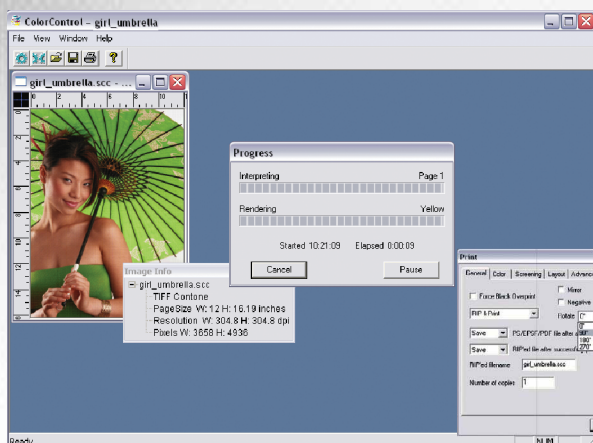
ColorControl - girl_umbrella

File View Window Help

girl_umbrella.scc - ...

Progress

Interpreting Page 1

Rendering Yellow

Started 10:21:09 Elapsed 0:00:09

Cancel Pause

Image Info

girl_umbrella.scc

TIFF Contone

Page Size W: 12 H: 16.19 inches

Resolution W: 304.8 H: 304.8 dpi

Pixels W: 3658 H: 4936

Print

General Color Screening Layout Advanc

Force Black Overprint

Mirror

Negative

RIP & Print

Rotate 0°

0°

90°

180°

270°

Save PS/EPS/PDF file after s

Save RIPed file after successf

RIPed filename girl_umbrella.scc

Number of copies 1

Ready

NUM